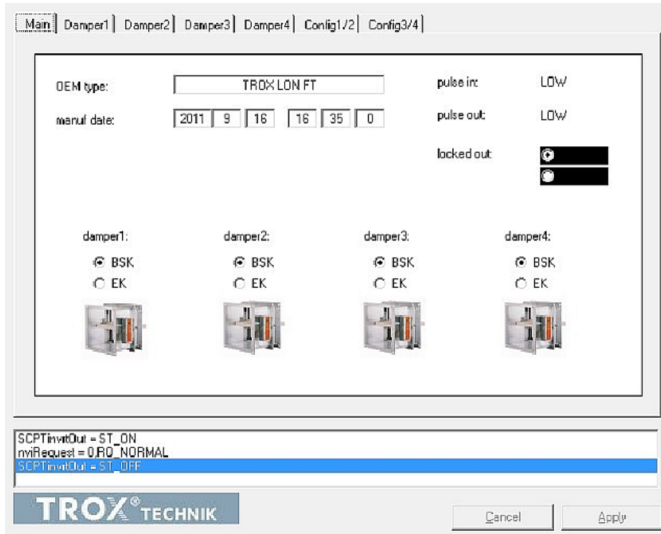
Main | Damper1 | Damper2 | Damper3 | Damper4 | Config1/2 | Config3/4

OEM type: TROX LON FT

manuf date: 2011 9 16 16 35 0

pulse in: LOW

pulse out: LOW

locked out

damper1:
BSK
EK

damper2:
BSK
EK

damper3:
BSK
EK

damper4:
BSK
EK

SCPTinvrtOut = ST_ON
nviRequest = 0,RQ_NORMAL
SCPTinvrtOut = ST_OFF

TROX® TECHNIK

Cancel

Apply